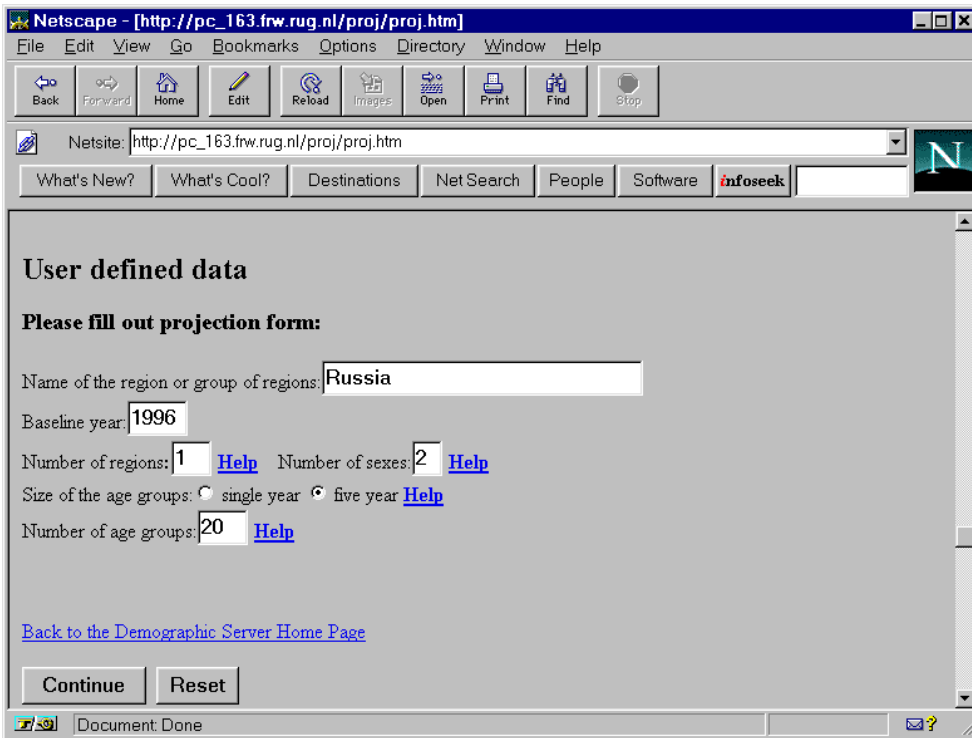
Netscape - [http://pc_163.frw.rug.nl/proj/proj.htm]

File Edit View Go Bookmarks Options Directory Window Help

Back Forward Home Edit Reload Images Open Print Find Stop

Netsite: http://pc_163.frw.rug.nl/proj/proj.htm

What's New? What's Cool? Destinations Net Search People Software infoseek

User defined data

Please fill out projection form:

Name of the region or group of regions: Russia

Baseline year: 1996

Number of regions: 1 Help Number of sexes: 2 Help

Size of the age groups: single year five year Help

Number of age groups: 20 Help

Back to the Demographic Server Home Page

Continue Reset

Document: Done